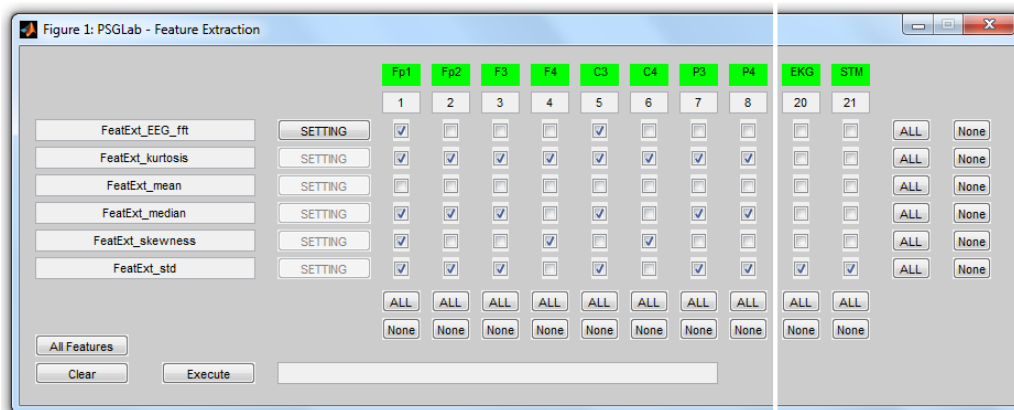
Figure 1: PSGLab - Feature Extraction

| | | Fp1 | Fp2 | F3 | F4 | C3 | C4 | P3 | P4 | EKG | STM | | |
|---|---|---|---|---|---|---|---|---|---|---|---|---|---|
| | | 1 | 2 | 3 | 4 | 5 | 6 | 7 | 8 | 20 | 21 | | |
| FeatExt_EEG_fft | SETTING | ☑ | ☐ | ☐ | ☐ | ☑ | ☐ | ☐ | ☐ | ☐ | ☐ | ALL | None |
| FeatExt_kurtosis | SETTING | ☑ | ☑ | ☑ | ☑ | ☑ | ☑ | ☑ | ☑ | ☐ | ☐ | ALL | None |
| FeatExt_mean | SETTING | ☐ | ☐ | ☐ | ☐ | ☐ | ☐ | ☐ | ☐ | ☐ | ☐ | ALL | None |
| FeatExt_median | SETTING | ☑ | ☑ | ☑ | ☐ | ☑ | ☐ | ☑ | ☑ | ☐ | ☐ | ALL | None |
| FeatExt_skewness | SETTING | ☑ | ☐ | ☐ | ☑ | ☐ | ☑ | ☐ | ☐ | ☐ | ☐ | ALL | None |
| FeatExt_std | SETTING | ☑ | ☑ | ☑ | ☐ | ☑ | ☐ | ☑ | ☑ | ☑ | ☑ | ALL | None |
| | | ALL | ALL | ALL | ALL | ALL | ALL | ALL | ALL | ALL | ALL | | |
| | | None | None | None | None | None | None | None | None | None | None | | |

All Features
Clear
Execute